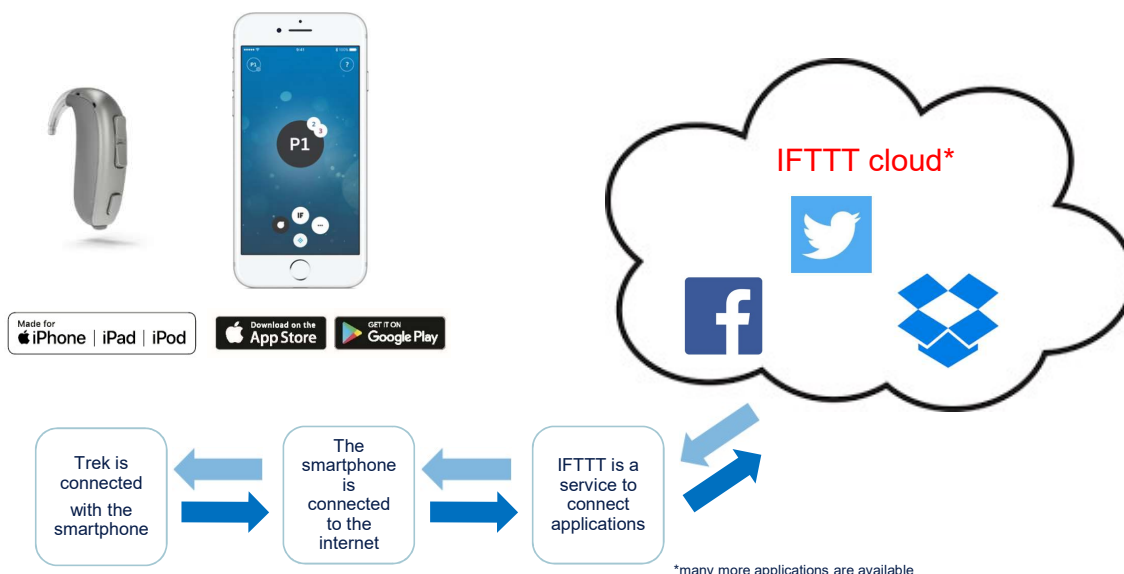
P1

IF

Made for iPhone | iPad | iPod

Download on the App Store

GET IT ON Google Play

IFTTT cloud*

Trek is connected with the smartphone

The smartphone is connected to the internet

IFTTT is a service to connect applications

*many more applications are available